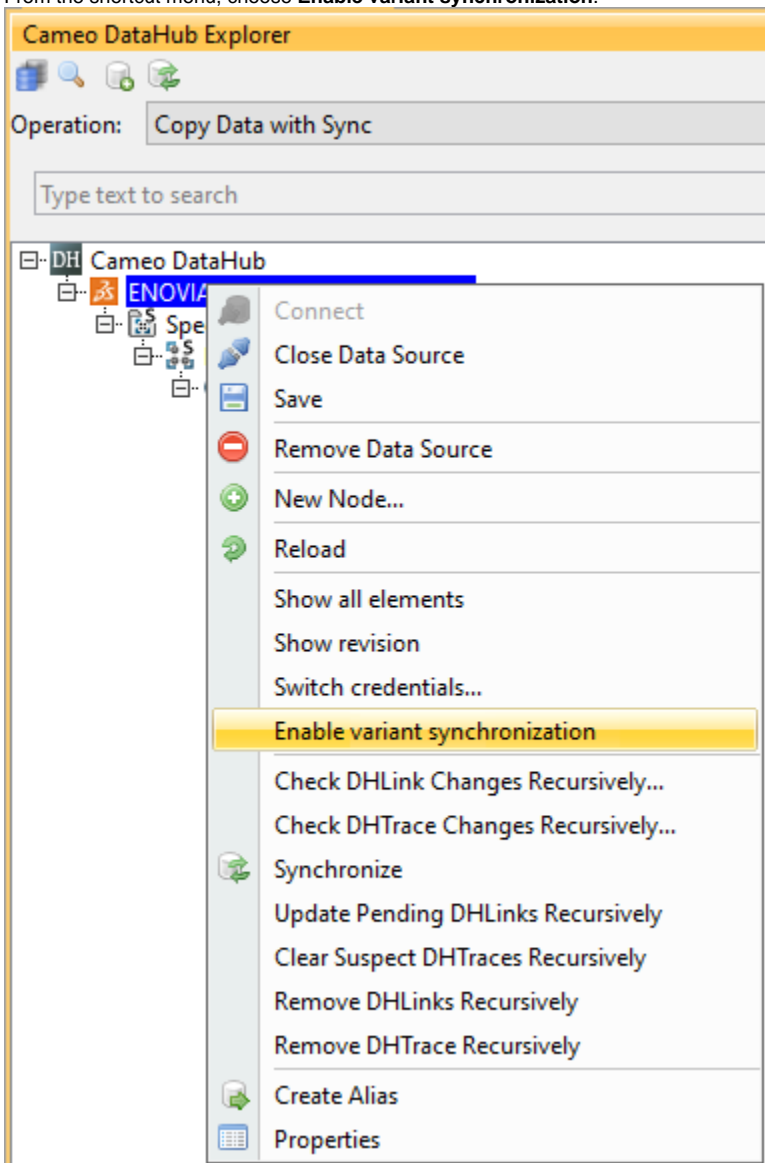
From the shortcut menu, choose **Enable variant synchronization**.

Cameo DataHub Explorer

Operation: Copy Data with Sync

Type text to search

DH Cameo DataHub
ENOVIA
Spe

Connect
Close Data Source
Save
Remove Data Source
New Node...
Reload
Show all elements
Show revision
Switch credentials...
Enable variant synchronization
Check DHLink Changes Recursively...
Check DHTrace Changes Recursively...
Synchronize
Update Pending DHLinks Recursively
Clear Suspect DHTraces Recursively
Remove DHLinks Recursively
Remove DHTrace Recursively
Create Alias
Properties